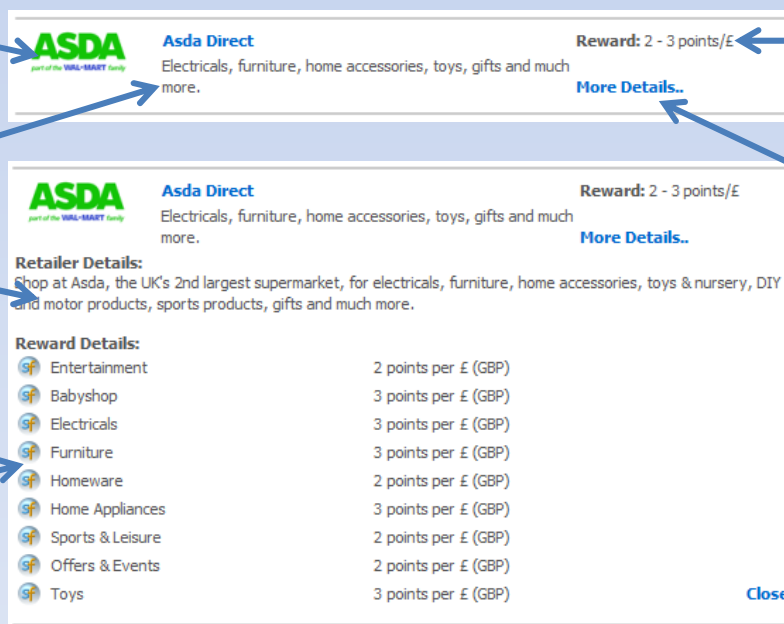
ASDA
part of the WAL-MART family

Asda Direct

Electricals, furniture, home accessories, toys, gifts and much more.

Reward: 2 - 3 points/£

More Details..

ASDA
part of the WAL-MART family

Asda Direct

Electricals, furniture, home accessories, toys, gifts and much more.

Reward: 2 - 3 points/£

More Details..

Retailer Details:
Shop at Asda, the UK's 2nd largest supermarket, for electricals, furniture, home accessories, toys & nursery, DIY and motor products, sports products, gifts and much more.

Reward Details:

| | |
|---|---|
| Entertainment | 2 points per £ (GBP) |
| Babyshop | 3 points per £ (GBP) |
| Electricals | 3 points per £ (GBP) |
| Furniture | 3 points per £ (GBP) |
| Homeware | 2 points per £ (GBP) |
| Home Appliances | 3 points per £ (GBP) |
| Sports & Leisure | 2 points per £ (GBP) |
| Offers & Events | 2 points per £ (GBP) |
| Toys | 3 points per £ (GBP) |

Close